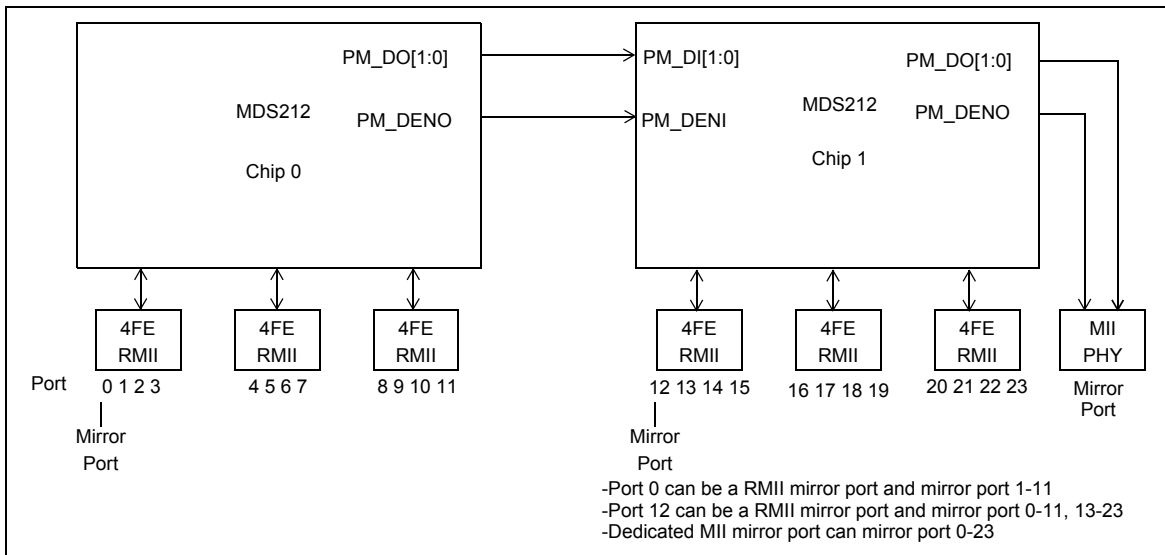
PM_DO[1:0]

MDS212

PM_DENO

Chip 0

PM_DI[1:0]

PM_DENI

MDS212

Chip 1

PM_DO[1:0]

PM_DENO

4FE RMII

4FE RMII

4FE RMII

4FE RMII

4FE RMII

4FE RMII

MII PHY

Port 0 1 2 3

4 5 6 7

8 9 10 11

12 13 14 15

16 17 18 19

20 21 22 23

Mirror Port

Mirror Port

Mirror Port

-Port 0 can be a RMII mirror port and mirror port 1-11
-Port 12 can be a RMII mirror port and mirror port 0-11, 13-23
-Dedicated MII mirror port can mirror port 0-23